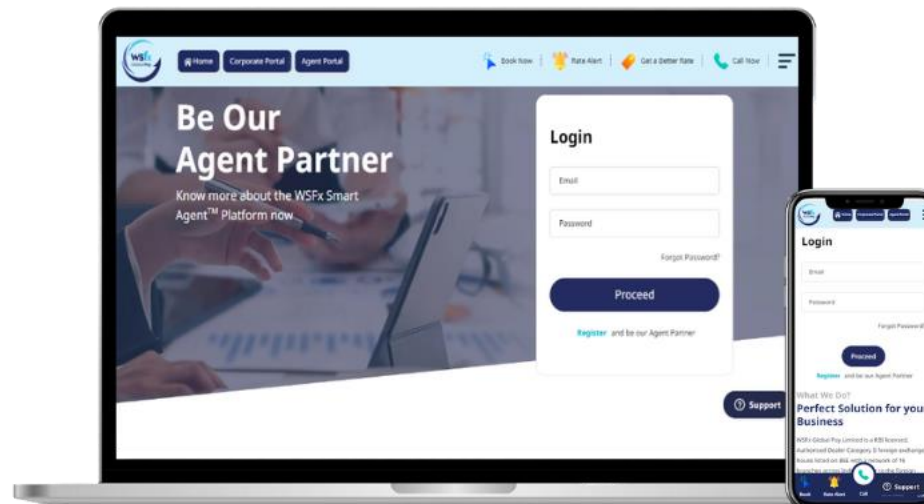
WSFx

Home Corporate Portal Agent Portal

Book Now | Rate Alert | Get a Better Rate | Call Now

Be Our Agent Partner

Know more about the WSFx Smart Agent™ Platform now

Login

Email

Password

Forgot Password?

Proceed

Register and be our Agent Partner

Support

Login

Email

Password

Forgot Password

Proceed

Register and be our Agent Partner

What We Do?

Perfect Solution for your Business

WSFx Global Pay Limited is a RBI licensed Authorised Dealer Category II foreign exchange house listed on BSE with a network of 16 branches across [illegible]

Book Rate Alert Call Support